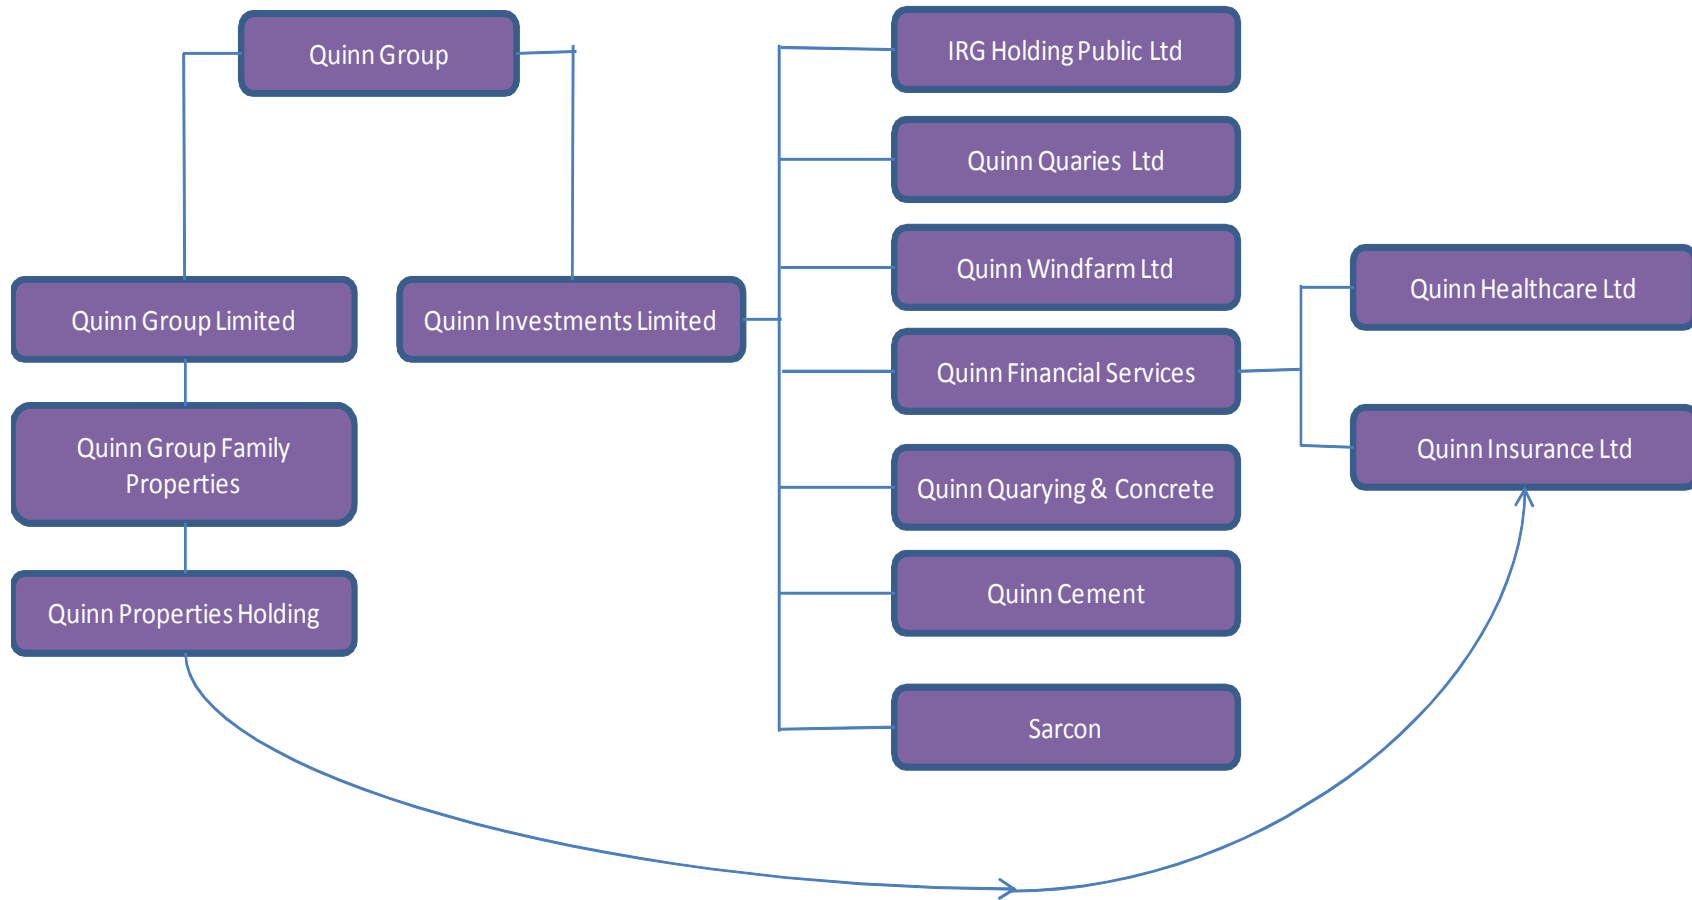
Quinn Group

Quinn Group Limited

Quinn Investments Limited

Quinn Group Family Properties

Quinn Properties Holding

IRG Holding Public Ltd

Quinn Quaries Ltd

Quinn Windfarm Ltd

Quinn Financial Services

Quinn Quarying & Concrete

Quinn Cement

Sarcon

Quinn Healthcare Ltd

Quinn Insurance Ltd